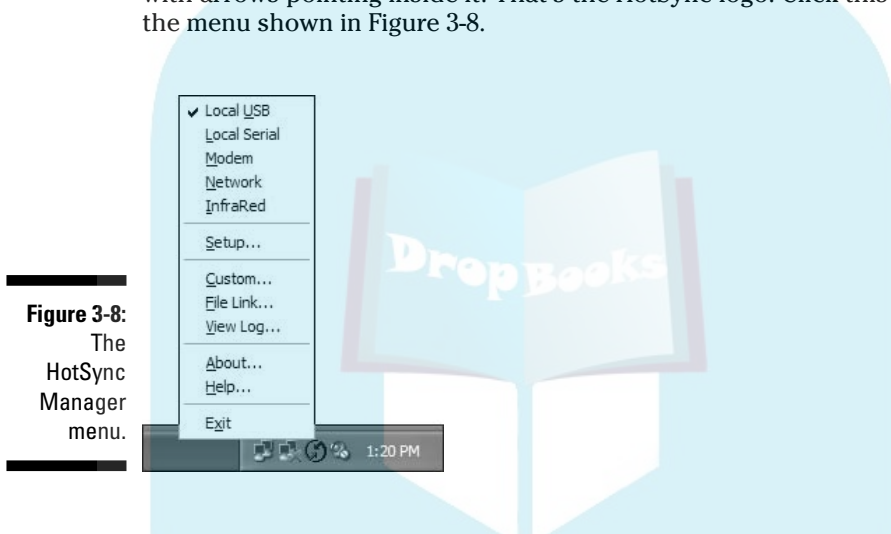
with arrows pointing inside it. That's the HotSync logo. Click this the menu shown in Figure 3-8.

✔ Local USB
Local Serial
Modem
Network
InfraRed
Setup...
Custom...
File Link...
View Log...
About...
Help...
Exit

1:20 PM

DropBooks

**Figure 3-8:** The HotSync Manager menu.